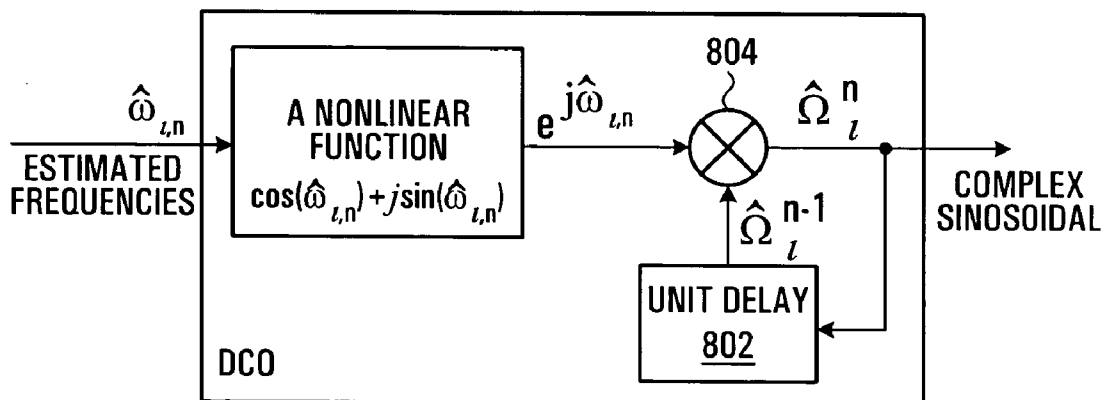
$\hat{\omega}_{l,n}$

ESTIMATED FREQUENCIES

A NONLINEAR FUNCTION

$\cos(\hat{\omega}_{l,n}) + j\sin(\hat{\omega}_{l,n})$

$e^{j\hat{\omega}_{l,n}}$

804

$\hat{\Omega}_l^n$

COMPLEX SINOSOIDAL

$\hat{\Omega}_l^{n-1}$

UNIT DELAY
802

DCO